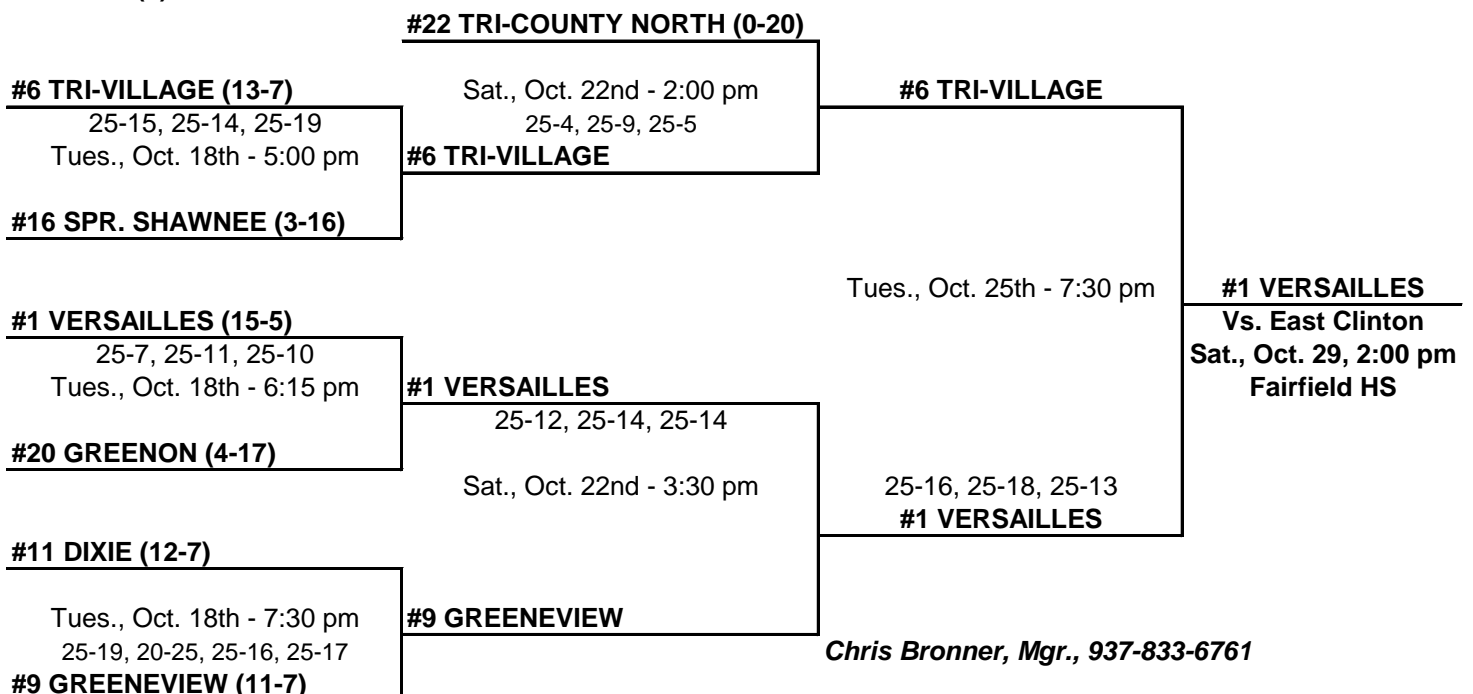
#22 TRI-COUNTY NORTH (0-20)

#6 TRI-VILLAGE (13-7)
25-15, 25-14, 25-19
Tues., Oct. 18th - 5:00 pm

Sat., Oct. 22nd - 2:00 pm
25-4, 25-9, 25-5
#6 TRI-VILLAGE

#6 TRI-VILLAGE

#16 SPR. SHAWNEE (3-16)

Tues., Oct. 25th - 7:30 pm

#1 VERSAILLES
Vs. East Clinton
Sat., Oct. 29, 2:00 pm
Fairfield HS

#1 VERSAILLES (15-5)
25-7, 25-11, 25-10
Tues., Oct. 18th - 6:15 pm

#1 VERSAILLES
25-12, 25-14, 25-14

#20 GREENON (4-17)

Sat., Oct. 22nd - 3:30 pm

25-16, 25-18, 25-13
#1 VERSAILLES

#11 DIXIE (12-7)

Tues., Oct. 18th - 7:30 pm
25-19, 20-25, 25-16, 25-17

#9 GREENEVIEW

Chris Bronner, Mgr., 937-833-6761

#9 GREENEVIEW (11-7)